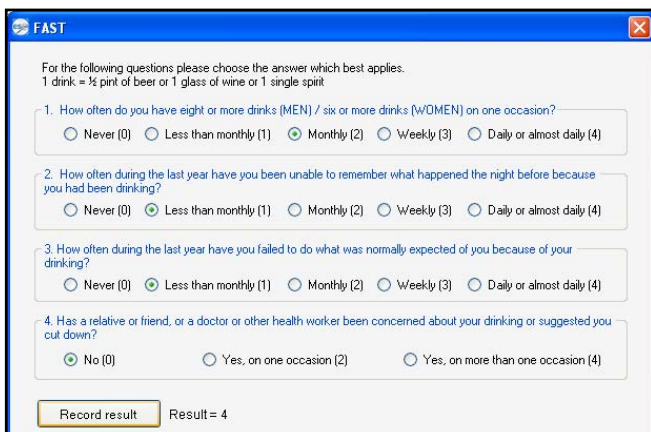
FAST

For the following questions please choose the answer which best applies.
1 drink = ½ pint of beer or 1 glass of wine or 1 single spirit

1. How often do you have eight or more drinks (MEN) / six or more drinks (WOMEN) on one occasion?

Never (0) Less than monthly (1) Monthly (2) Weekly (3) Daily or almost daily (4)

2. How often during the last year have you been unable to remember what happened the night before because you had been drinking?

Never (0) Less than monthly (1) Monthly (2) Weekly (3) Daily or almost daily (4)

3. How often during the last year have you failed to do what was normally expected of you because of your drinking?

Never (0) Less than monthly (1) Monthly (2) Weekly (3) Daily or almost daily (4)

4. Has a relative or friend, or a doctor or other health worker been concerned about your drinking or suggested you cut down?

No (0) Yes, on one occasion (2) Yes, on more than one occasion (4)

Record result Result = 4